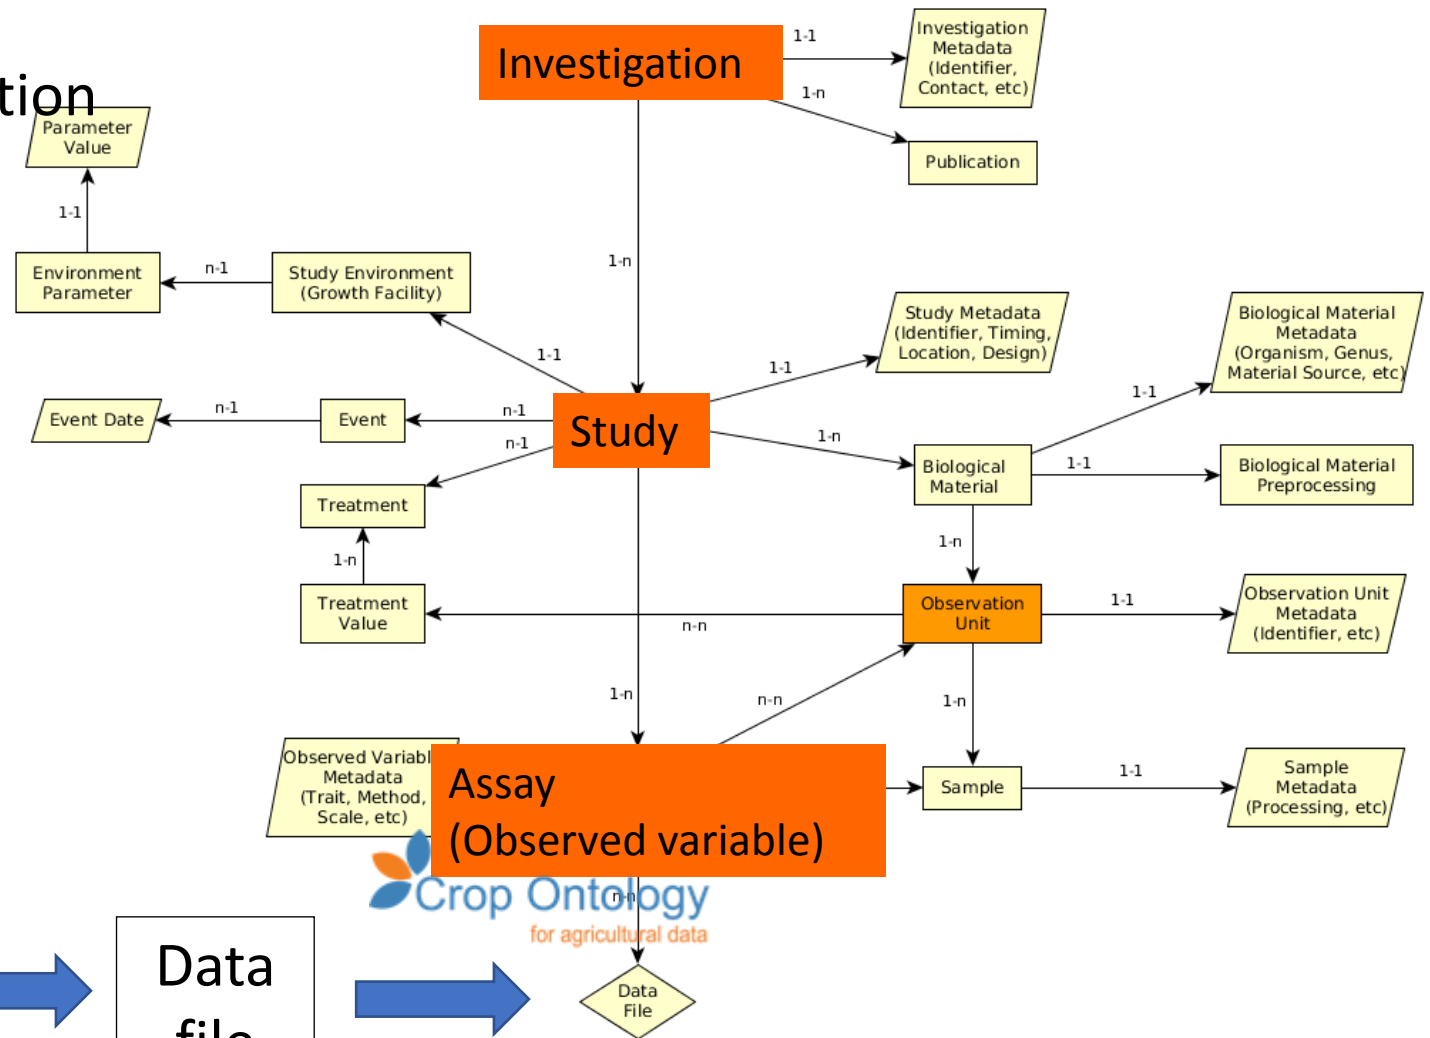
tion

Investigation

1-1

Investigation Metadata (Identifier, Contact, etc)

1-n

Publication

Parameter Value

1-1

Environment Parameter

n-1

Study Environment (Growth Facility)

1-n

1-1

Study Metadata (Identifier, Timing, Location, Design)

Biological Material Metadata (Organism, Genus, Material Source, etc)

1-1

1-1

Event Date

n-1

Event

n-1

Study

n-1

1-n

Biological Material

1-1

Biological Material Preprocessing

Treatment

1-n

1-n

Treatment Value

n-n

Observation Unit

1-1

Observation Unit Metadata (Identifier, etc)

1-n

n-n

1-n

Observed Variabl Metadata (Trait, Method, Scale, etc)

Assay (Observed variable)

Sample

1-1

Sample Metadata (Processing, etc)

Crop Ontology

for agricultural data

n-n

Data file

Data File